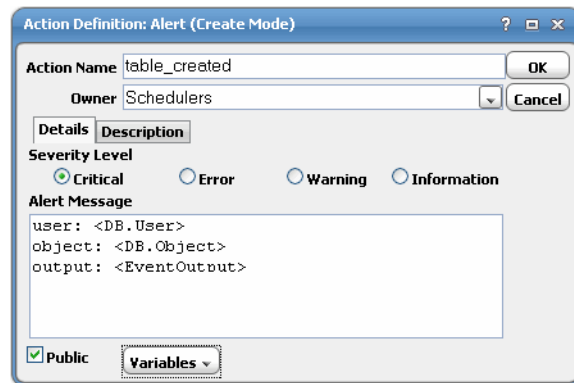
Action Definition: Alert (Create Mode)

? □ x

Action Name table_created

OK

Owner Schedulers

Cancel

Details Description

Severity Level

Critical Error Warning Information

Alert Message

user: <DB.User>
object: <DB.Object>
output: <EventOutput>

Public

Variables